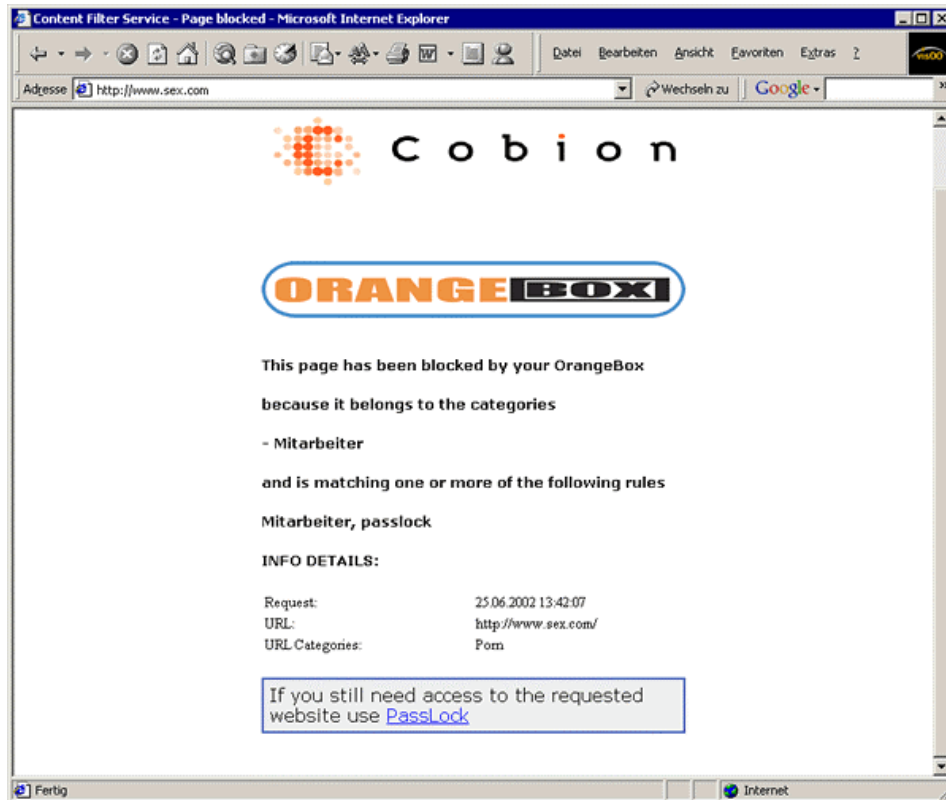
Content Filter Service - Page blocked - Microsoft Internet Explorer

Datei Bearbeiten Ansicht Favoriten Extras ?

Adresse http://www.sex.com

Wechseln zu Google

Cobion

ORANGE BOX

This page has been blocked by your OrangeBox

because it belongs to the categories

- Mitarbeiter

and is matching one or more of the following rules

Mitarbeiter, passlock

INFO DETAILS:

| | |
|---|---|
| Request: | 25.06.2002 13:42:07 |
| URL: | http://www.sex.com/ |
| URL Categories: | Porn |

If you still need access to the requested website use PassLock

Fertig

Internet